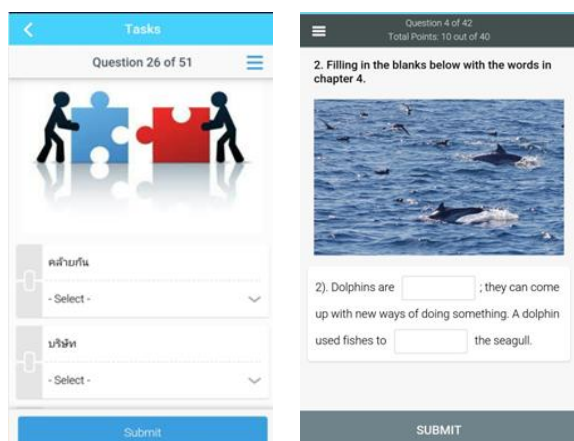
Tasks

Question 26 of 51

คล้ายกัน

- Select -

บริษัท

- Select -

Submit

Question 4 of 42
Total Points: 10 out of 40

2. Filling in the blanks below with the words in chapter 4.

2). Dolphins are [ ] ; they can come up with new ways of doing something. A dolphin used fishes to [ ] the seagull.

SUBMIT